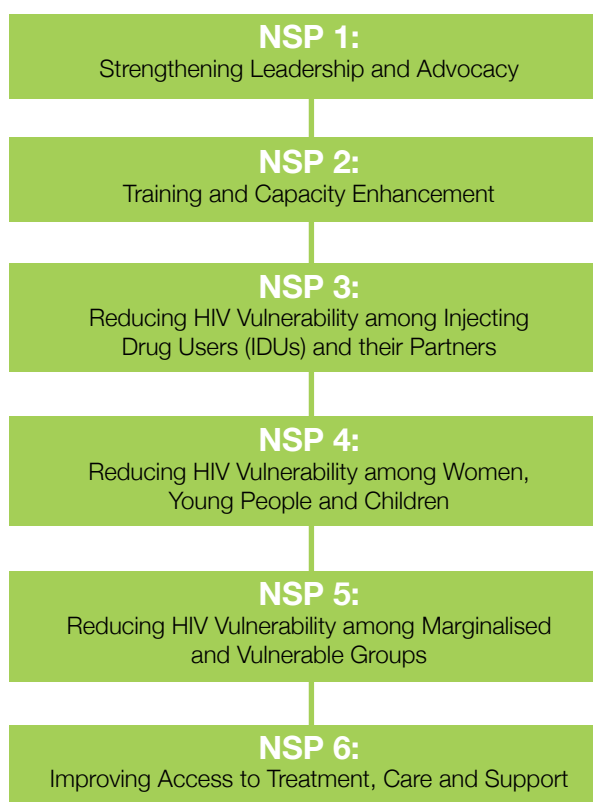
NSP 1:
Strengthening Leadership and Advocacy

NSP 2:
Training and Capacity Enhancement

NSP 3:
Reducing HIV Vulnerability among Injecting Drug Users (IDUs) and their Partners

NSP 4:
Reducing HIV Vulnerability among Women, Young People and Children

NSP 5:
Reducing HIV Vulnerability among Marginalised and Vulnerable Groups

NSP 6:
Improving Access to Treatment, Care and Support